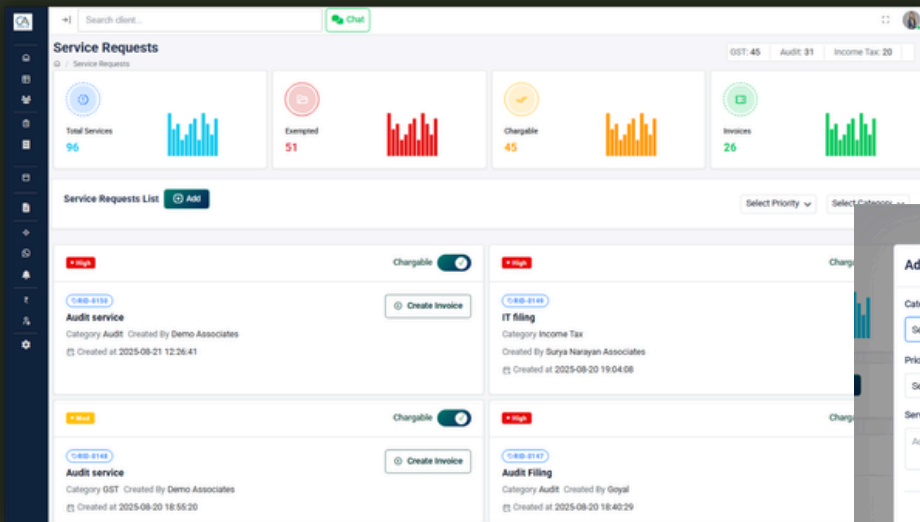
CA

Search client...

Chat

Service Requests

Service Requests

GST: 45 Audit: 31 Income Tax: 20

Total Services
96

Exempted
51

Chargable
45

Invoices
26

Service Requests List

Add

Select Priority

Select Category

High

Chargable

RID-0150

Create Invoice

Audit service

Category Audit Created By Demo Associates

Created at 2025-08-21 12:26:41

High

Charg

RID-0149

IT filing

Category Income Tax

Created By Surya Narayan Associates

Created at 2025-08-20 19:04:08

Med

Chargable

RID-0148

Create Invoice

Audit service

Category GST Created By Demo Associates

Created at 2025-08-20 18:55:20

High

Charg

RID-0147

Audit Filing

Category Audit Created By Goyal

Created at 2025-08-20 18:40:29

Ad

Cate

Se

Prio

Se

Serv

A